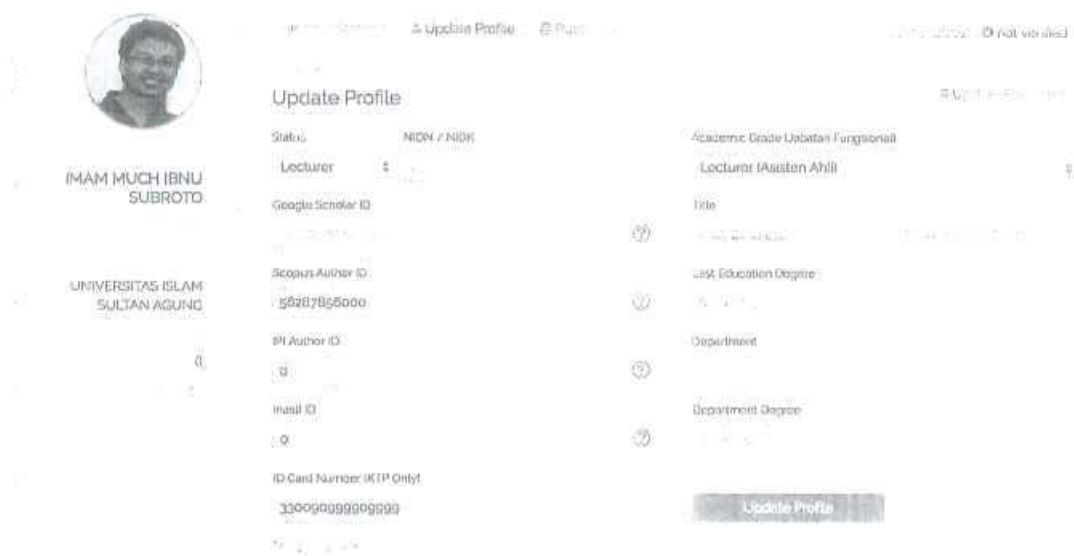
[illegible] ⚠ Update Profile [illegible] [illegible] ⊘ not verified

Update Profile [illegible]

IMAM MUCH IBNU SUBROTO

UNIVERSITAS ISLAM SULTAN AGUNG

0

Status
Lecturer

NIDN / NIDK

Google Scholar ID
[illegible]

Scopus Author ID
56287856000

IPI Author ID
0

Inasti ID
0

ID Card Number (KTP Only)
3300909999909999

Academic Grade (Jabatan Fungsional)
Lecturer (Asisten Ahli)

Title
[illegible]

Last Education Degree
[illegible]

Department

Department Degree
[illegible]

Update Profile